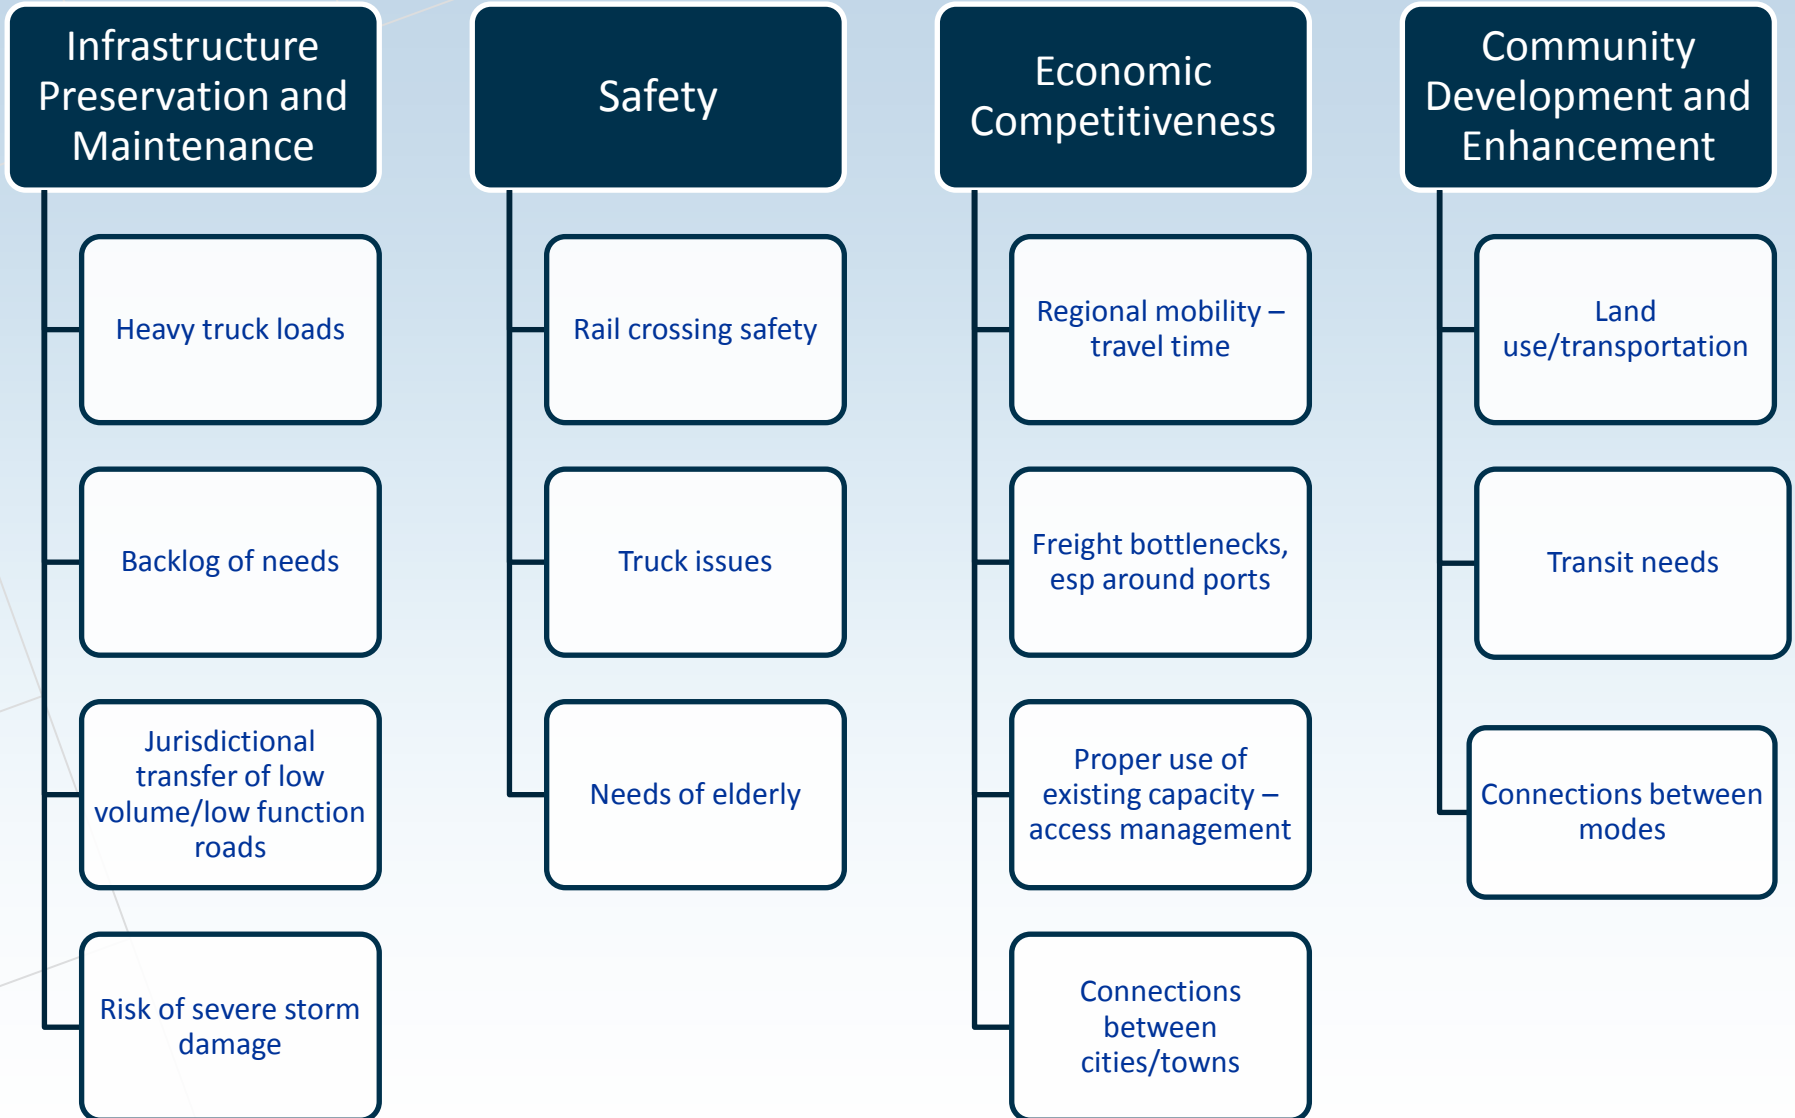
Infrastructure Preservation and Maintenance

Heavy truck loads

Backlog of needs

Jurisdictional transfer of low volume/low function roads

Risk of severe storm damage

Safety

Rail crossing safety

Truck issues

Needs of elderly

Economic Competitiveness

Regional mobility – travel time

Freight bottlenecks, esp around ports

Proper use of existing capacity – access management

Connections between cities/towns

Community Development and Enhancement

Land use/transportation

Transit needs

Connections between modes